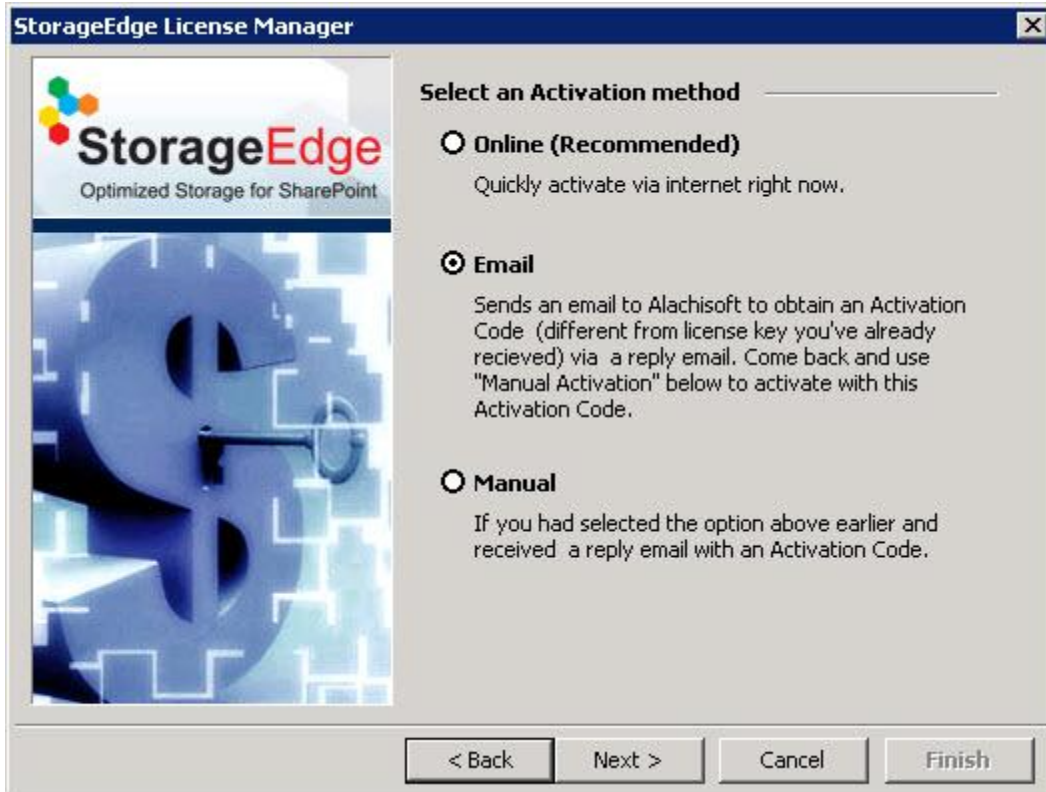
StorageEdge License Manager

StorageEdge
Optimized Storage for SharePoint

Select an Activation method

Online (Recommended)

Quickly activate via internet right now.

Email

Sends an email to Alachisoft to obtain an Activation Code (different from license key you've already recieved) via a reply email. Come back and use "Manual Activation" below to activate with this Activation Code.

Manual

If you had selected the option above earlier and received a reply email with an Activation Code.

< Back
Next >
Cancel
Finish